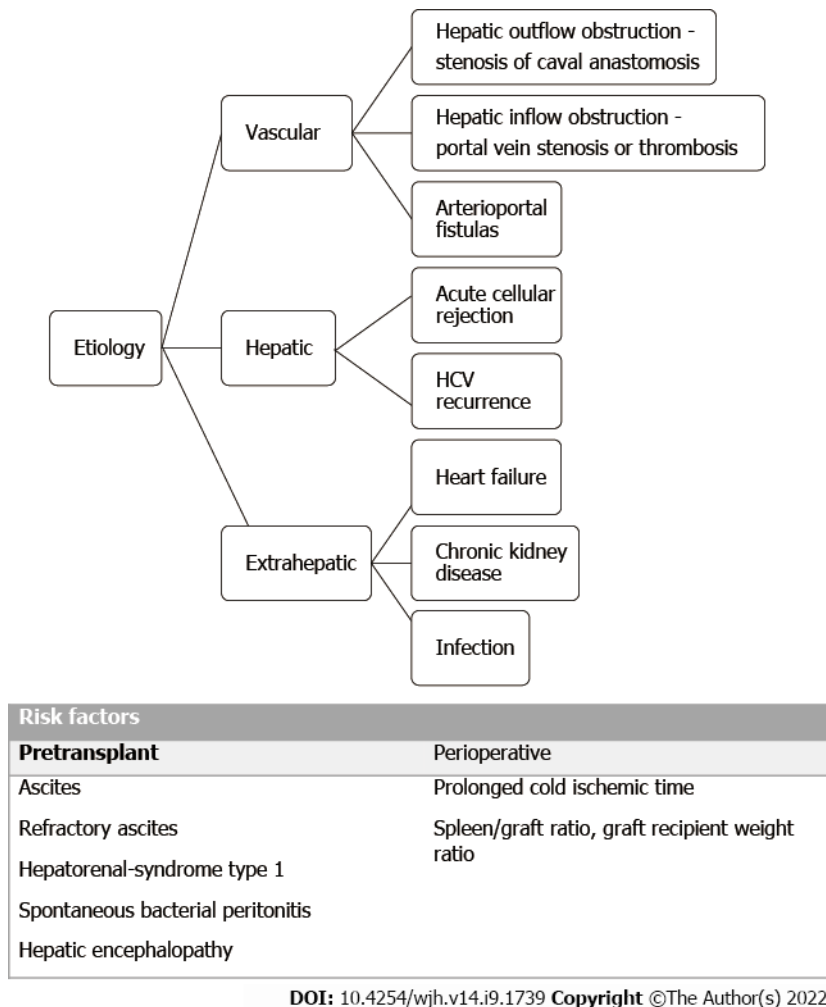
Etiology

Vascular

Hepatic outflow obstruction - stenosis of caval anastomosis

Hepatic inflow obstruction - portal vein stenosis or thrombosis

Arterioportal fistulas

Hepatic

Acute cellular rejection

HCV recurrence

Extrahepatic

Heart failure

Chronic kidney disease

Infection

| Risk factors | |
|---|---|
| **Pretransplant** | Perioperative |
| Ascites | Prolonged cold ischemic time |
| Refractory ascites | Spleen/graft ratio, graft recipient weight ratio |
| Hepatorenal-syndrome type 1 | |
| Spontaneous bacterial peritonitis | |
| Hepatic encephalopathy | |

**DOI:** 10.4254/wjh.v14.i9.1739 **Copyright** ©The Author(s) 2022